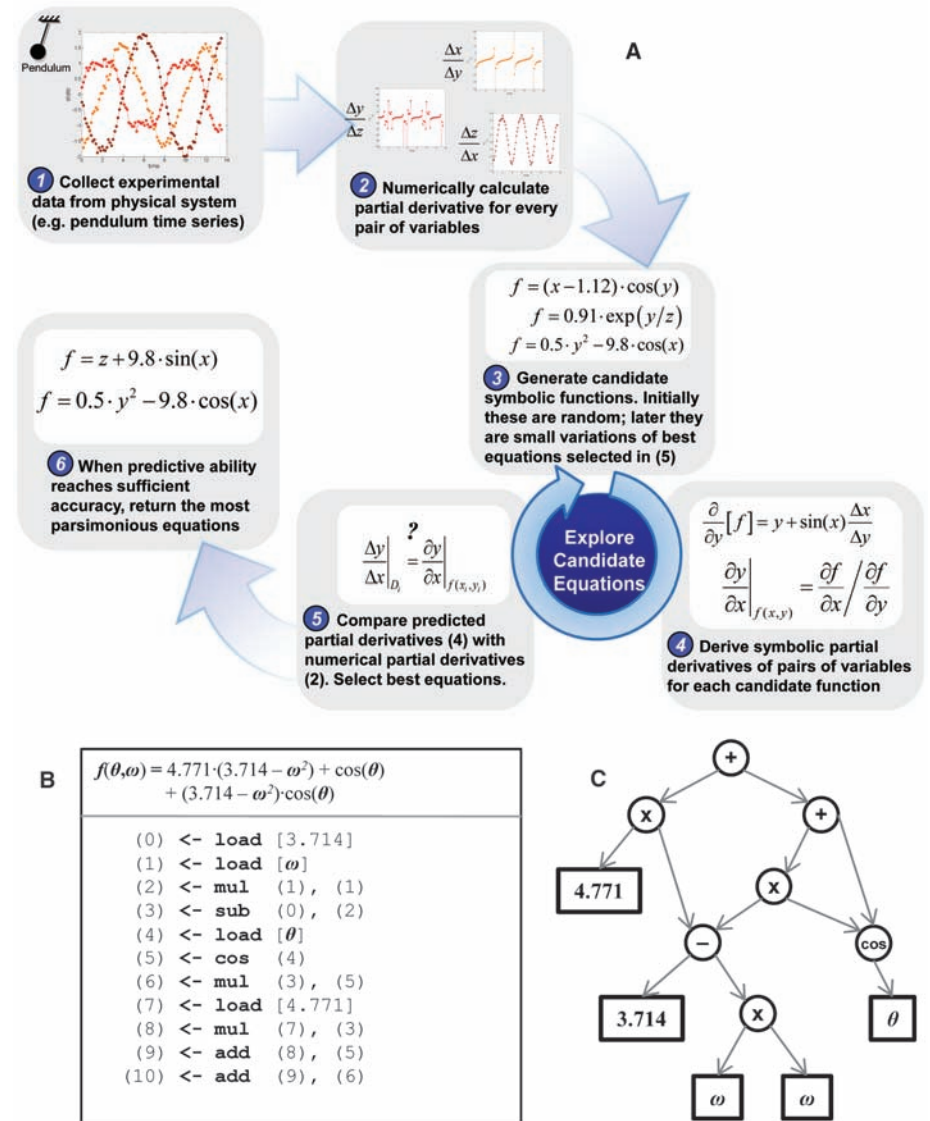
Pendulum

1 Collect experimental data from physical system (e.g. pendulum time series)

$\frac{\Delta x}{\Delta y}$

$\frac{\Delta y}{\Delta z}$

$\frac{\Delta z}{\Delta x}$

2 Numerically calculate partial derivative for every pair of variables

A

$f=(x-1.12)\cdot\cos(y)$
$f=0.91\cdot\exp(y/z)$
$f=0.5\cdot y^2-9.8\cdot\cos(x)$

3 Generate candidate symbolic functions. Initially these are random; later they are small variations of best equations selected in (5)

$f=z+9.8\cdot\sin(x)$
$f=0.5\cdot y^2-9.8\cdot\cos(x)$

6 When predictive ability reaches sufficient accuracy, return the most parsimonious equations

Explore Candidate Equations

$\frac{\partial}{\partial y}[f]=y+\sin(x)\frac{\Delta x}{\Delta y}$
$\left.\frac{\partial y}{\partial x}\right|_{f(x,y)}=\frac{\partial f}{\partial x}\Big/\frac{\partial f}{\partial y}$

4 Derive symbolic partial derivatives of pairs of variables for each candidate function

$\left.\frac{\Delta y}{\Delta x}\right|_{D_i}\overset{?}{=}\left.\frac{\partial y}{\partial x}\right|_{f(x_i,y_i)}$

5 Compare predicted partial derivatives (4) with numerical partial derivatives (2). Select best equations.

B

$f(\theta,\omega)=4.771\cdot(3.714-\omega^2)+\cos(\theta)$
$+(3.714-\omega^2)\cdot\cos(\theta)$

(0) <- load [3.714]
(1) <- load [$\omega$]
(2) <- mul (1), (1)
(3) <- sub (0), (2)
(4) <- load [$\theta$]
(5) <- cos (4)
(6) <- mul (3), (5)
(7) <- load [4.771]
(8) <- mul (7), (3)
(9) <- add (8), (5)
(10) <- add (9), (6)

C

+
x
+
4.771
x
–
cos
3.714
x
$\theta$
$\omega$
$\omega$